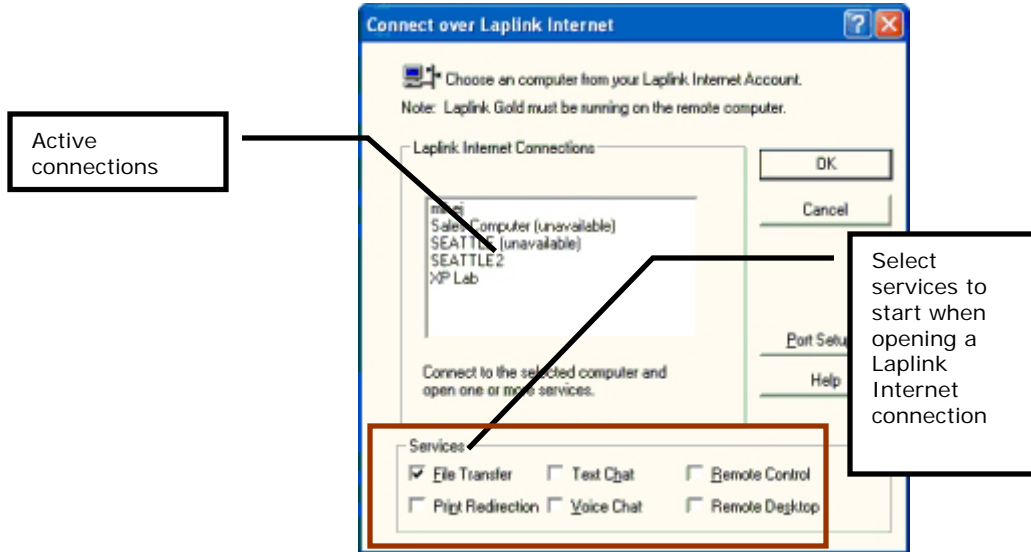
Connect over Laplink Internet

Choose an computer from your Laplink Internet Account.
Note: Laplink Gold must be running on the remote computer.

Active connections

Laplink Internet Connections

mr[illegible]
Sales Computer (unavailable)
SEATTLE (unavailable)
SEATTLE2
XP Lab

OK

Cancel

Select services to start when opening a Laplink Internet connection

Port Setu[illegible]

Help

Connect to the selected computer and open one or more services.

Services

File Transfer
Text Chat
Remote Control
Print Redirection
Voice Chat
Remote Desktop